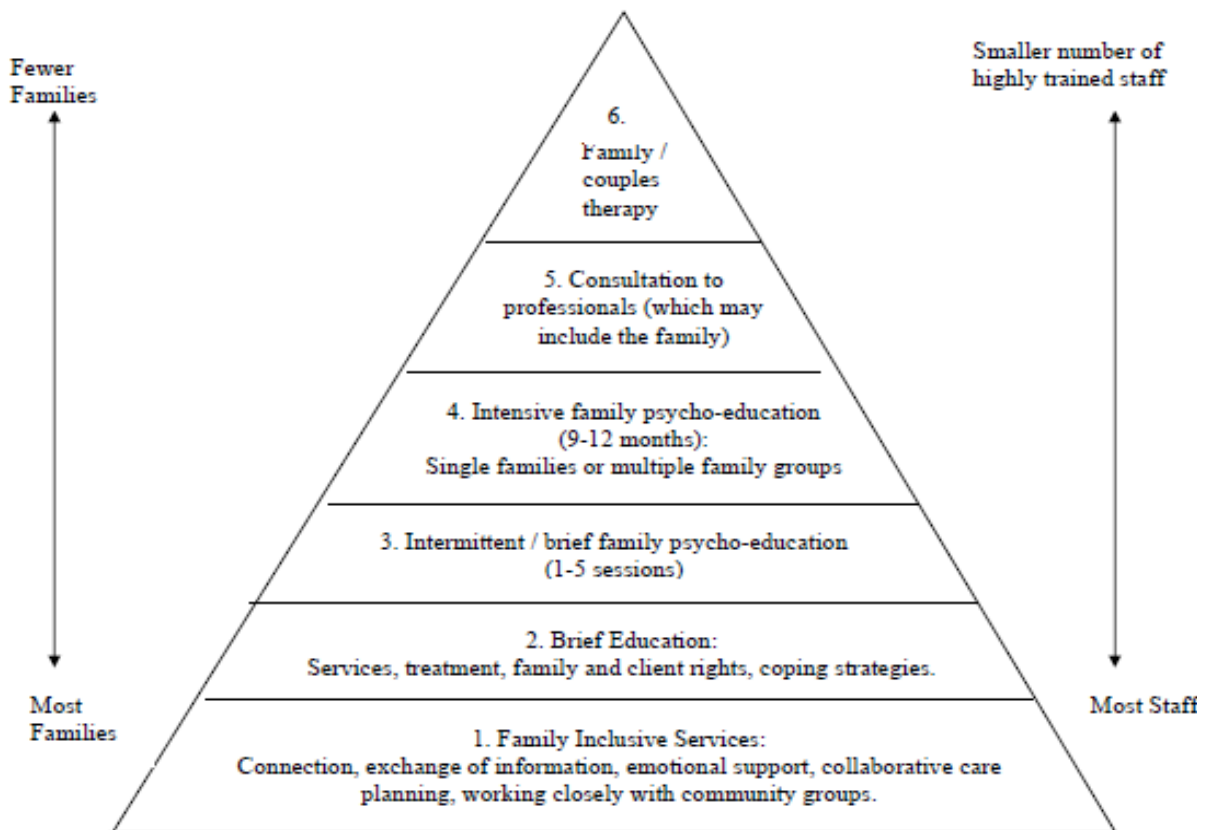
Fewer Families

Smaller number of highly trained staff

6.
Family / couples therapy

5. Consultation to professionals (which may include the family)

4. Intensive family psycho-education (9-12 months):
Single families or multiple family groups

3. Intermittent / brief family psycho-education (1-5 sessions)

2. Brief Education:
Services, treatment, family and client rights, coping strategies.

Most Families

Most Staff

1. Family Inclusive Services:
Connection, exchange of information, emotional support, collaborative care planning, working closely with community groups.